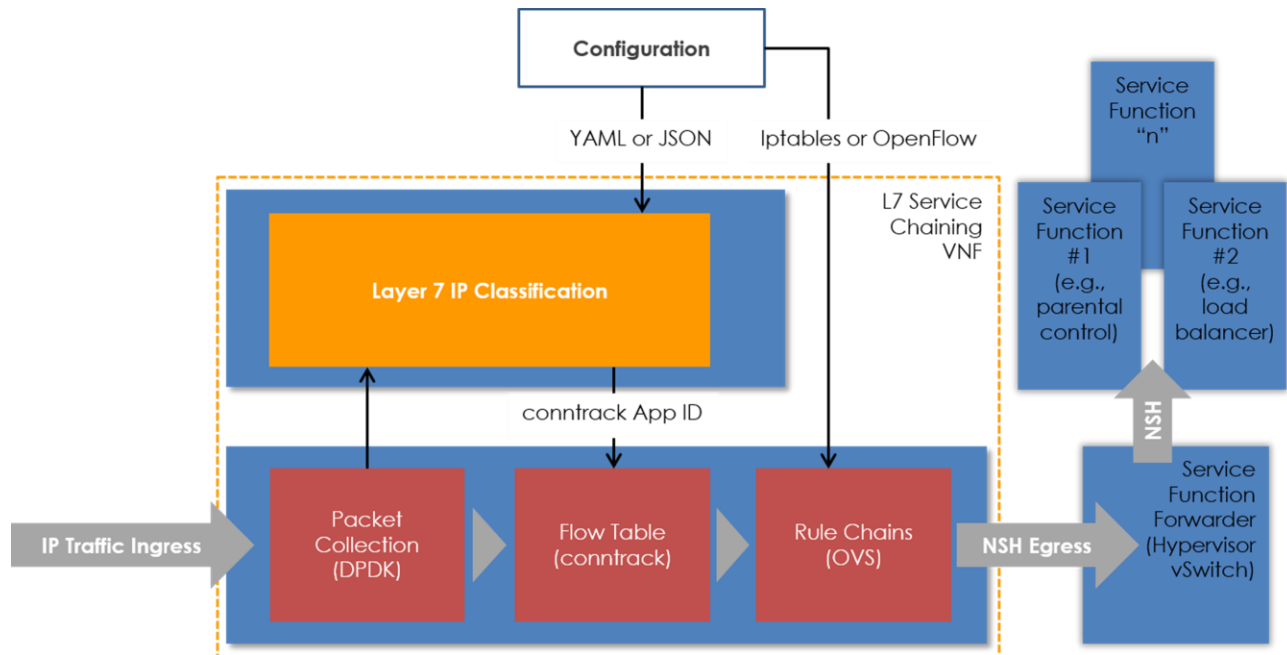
Configuration

YAML or JSON

Iptables or OpenFlow

L7 Service Chaining VNF

Layer 7 IP Classification

conntrack App ID

IP Traffic Ingress

Packet Collection (DPDK)

Flow Table (conntrack)

Rule Chains (OVS)

NSH Egress

Service Function "n"

Service Function #1 (e.g., parental control)

Service Function #2 (e.g., load balancer)

NSH

Service Function Forwarder (Hypervisor vSwitch)